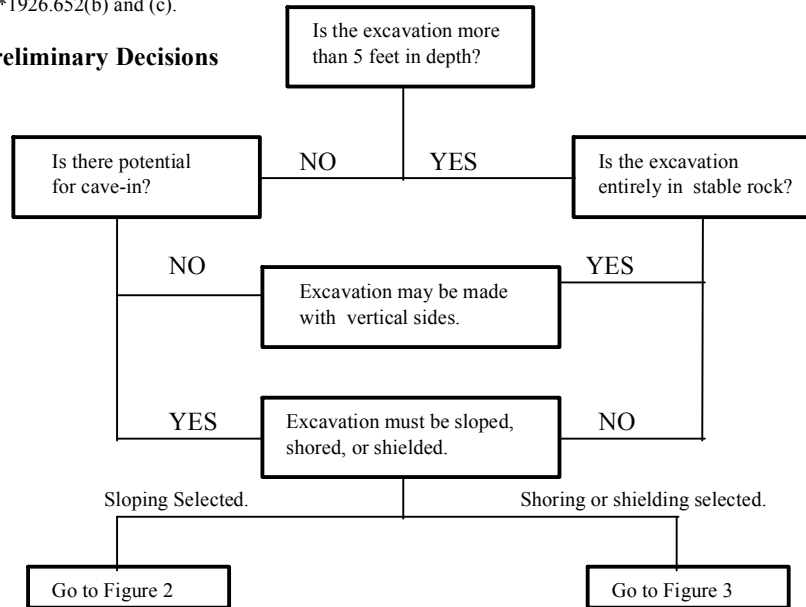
*1926.652(b) and (c).

reliminary Decisions

Is the excavation more than 5 feet in depth?

Is there potential for cave-in?

NO

YES

Is the excavation entirely in stable rock?

NO

YES

Excavation may be made with vertical sides.

YES

Excavation must be sloped, shored, or shielded.

NO

Sloping Selected.

Shoring or shielding selected.

Go to Figure 2

Go to Figure 3